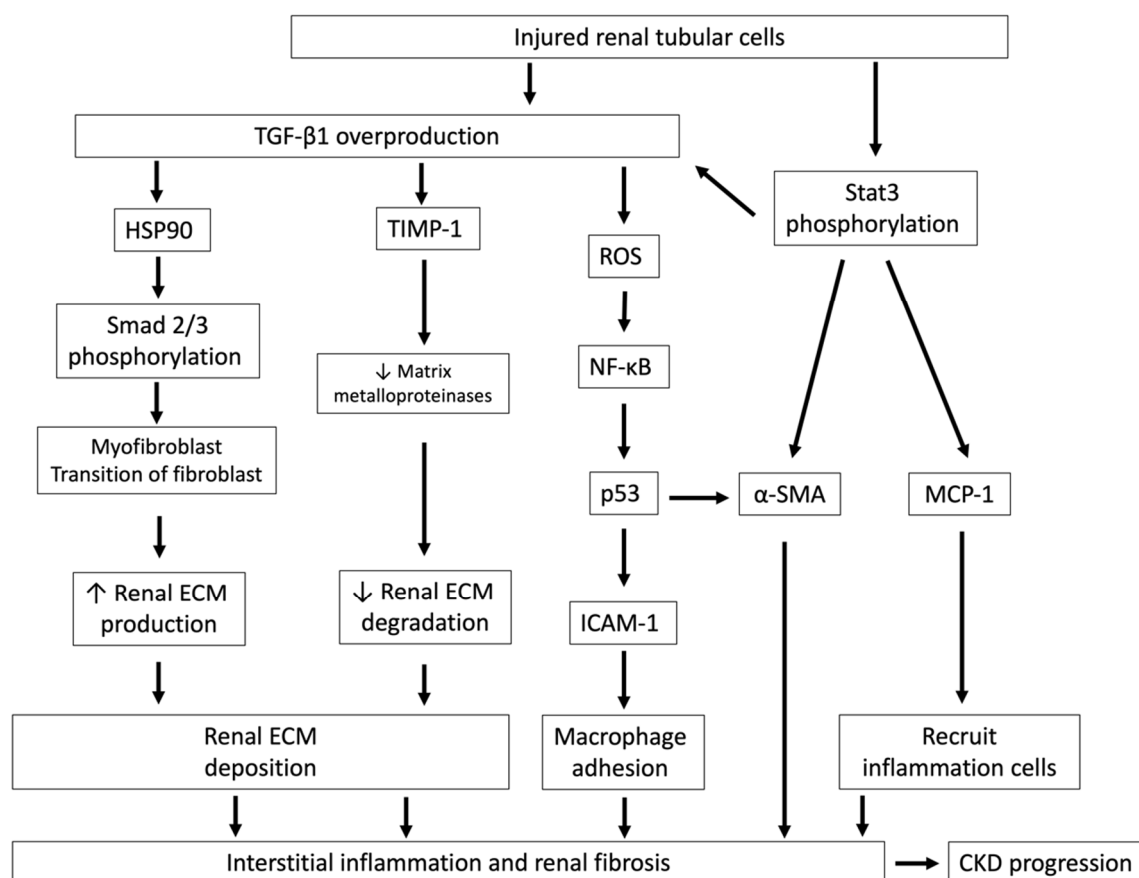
Injured renal tubular cells

TGF-β1 overproduction

Stat3 phosphorylation

HSP90

TIMP-1

ROS

Smad 2/3 phosphorylation

↓ Matrix metalloproteinases

NF-κB

Myofibroblast Transition of fibroblast

p53

α-SMA

MCP-1

↑ Renal ECM production

↓ Renal ECM degradation

ICAM-1

Renal ECM deposition

Macrophage adhesion

Recruit inflammation cells

Interstitial inflammation and renal fibrosis

CKD progression